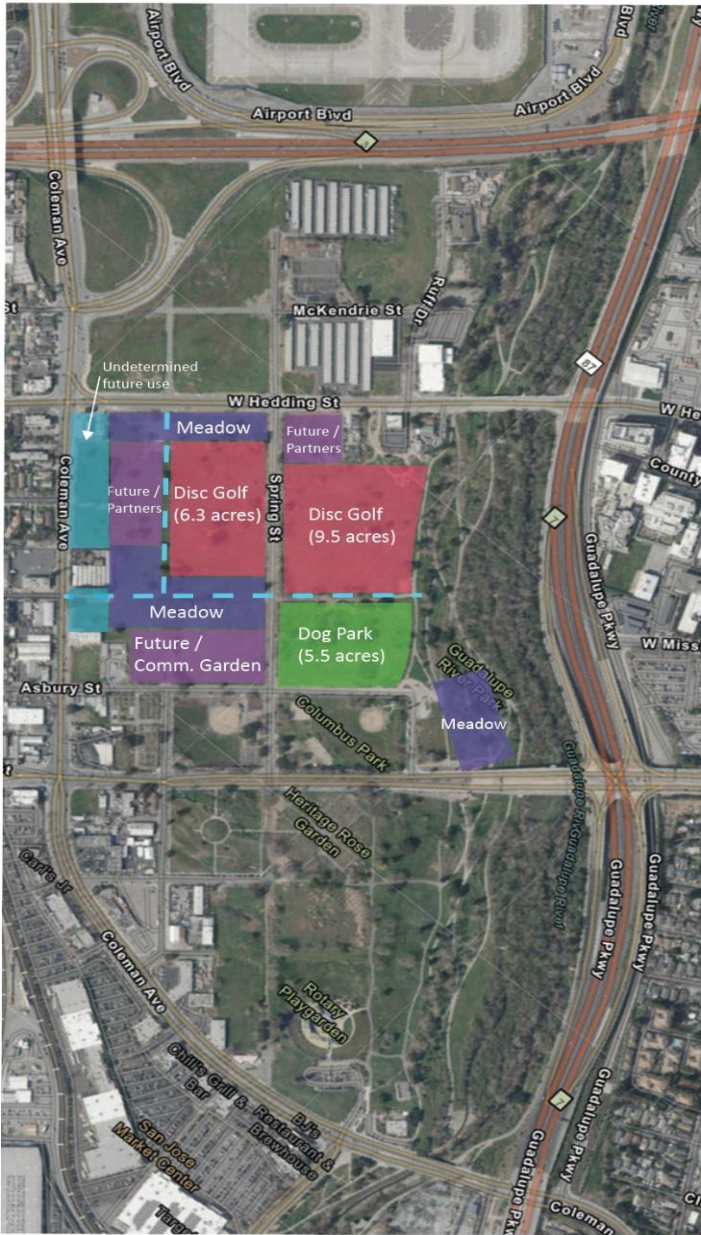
Airport Blvd

Airport Blvd

Airport Blvd

Coleman Ave

McKendrie St

Ruff Dr

87

Undetermined future use

W Hedding St

W He

Meadow

Future / Partners

County

Future / Partners

Disc Golf (6.3 acres)

Spring St

Disc Golf (9.5 acres)

Coleman Ave

Guadalupe Pkwy

Meadow

W Miss

Future / Comm. Garden

Dog Park (5.5 acres)

Guadalupe River Park

Asbury St

Meadow

Columbus Park

Heritage Rose Garden

Guadalupe Fwy

Carl's Jr

Coleman Ave

Guadalupe Pkwy

Rotary Playgarden

Chili's Grill & Bar

BJ's Restaurant & Brewhouse

San Jose Market Center

Target

Guadalupe Pkwy

Guadalupe Pkwy

Coleman